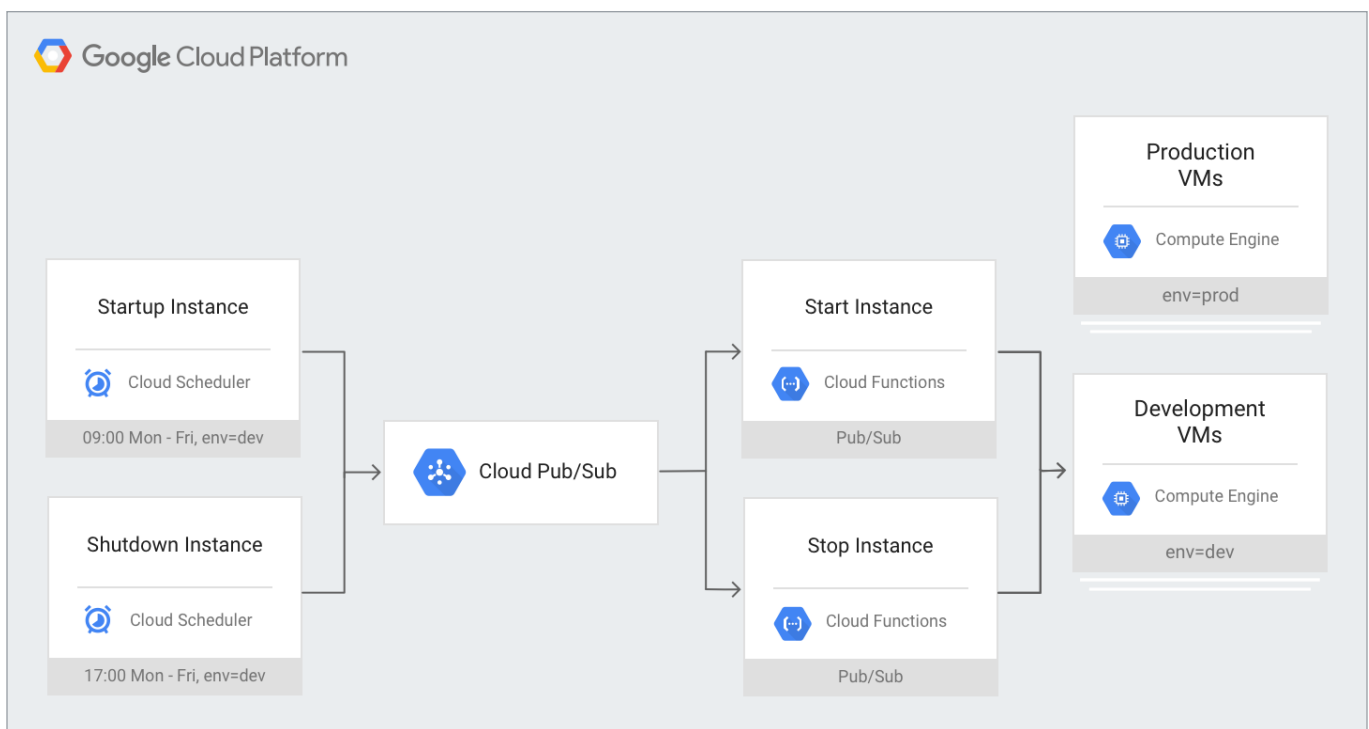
Google Cloud Platform

Startup Instance

Cloud Scheduler

09:00 Mon - Fri, env=dev

Shutdown Instance

Cloud Scheduler

17:00 Mon - Fri, env=dev

Cloud Pub/Sub

Start Instance

Cloud Functions

Pub/Sub

Stop Instance

Cloud Functions

Pub/Sub

Production VMs

Compute Engine

env=prod

Development VMs

Compute Engine

env=dev